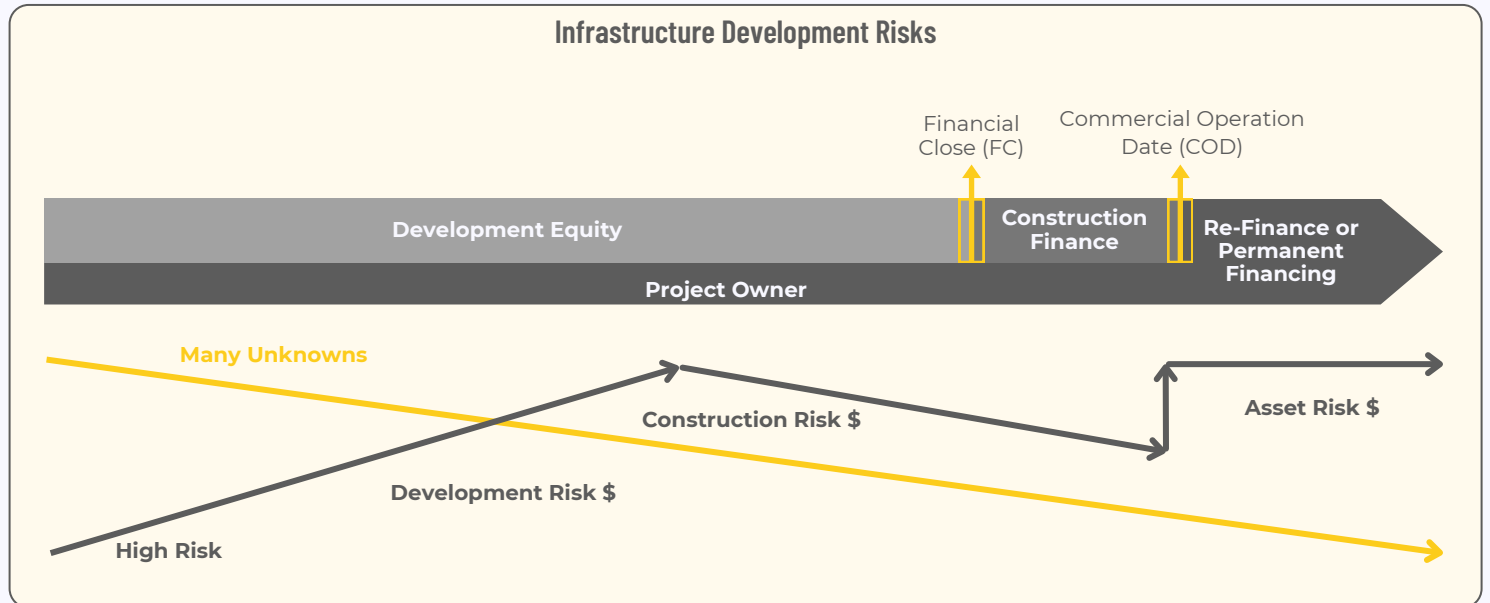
Infrastructure Development Risks

Financial Close (FC)

Commercial Operation Date (COD)

Development Equity

Construction Finance

Re-Finance or Permanent Financing

Project Owner

Many Unknowns

Construction Risk $

Asset Risk $

Development Risk $

High Risk